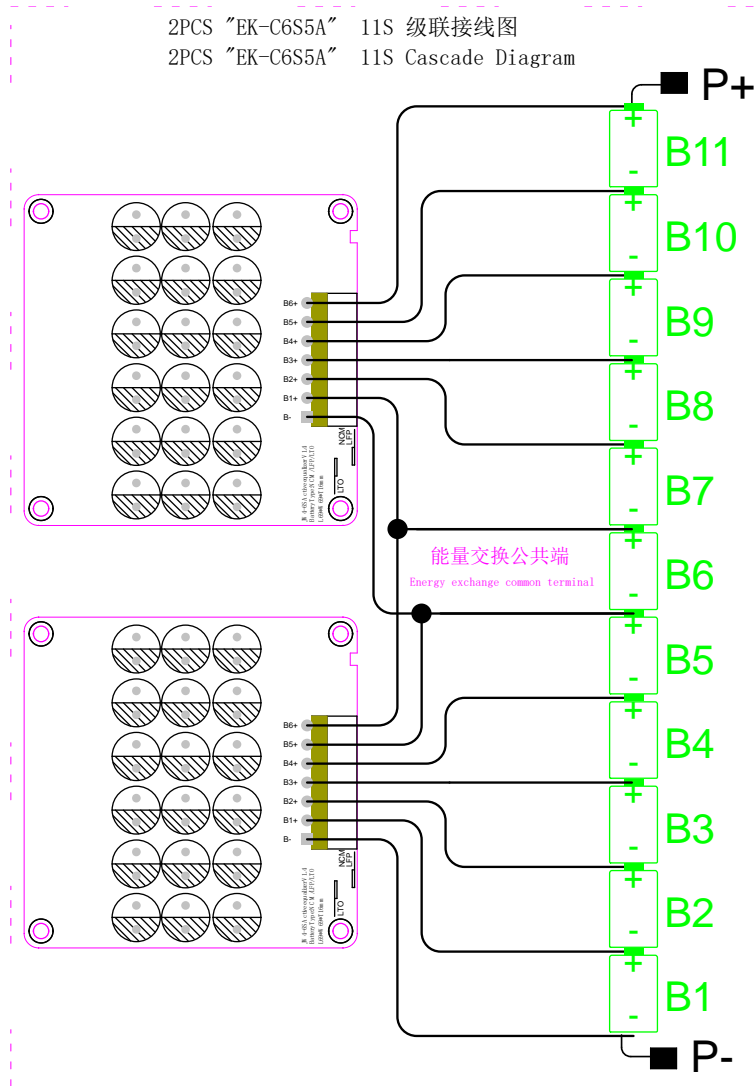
2PCS "EK-C6S5A" 11S 级联接线图
2PCS "EK-C6S5A" 11S Cascade Diagram

P+

B11
B10
B9
B8
B7
B6
B5
B4
B3
B2
B1

P-

B6+
B5+
B4+
B3+
B2+
B1+
B-

NCM
LFP
LTO

能量交换公共端
Energy exchange common terminal

B6+
B5+
B4+
B3+
B2+
B1+
B-

NCM
LFP
LTO